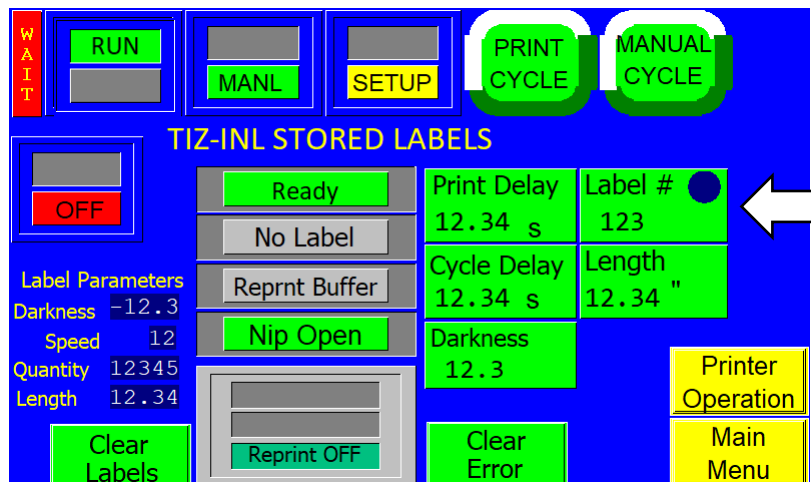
WAIT

RUN

MANL

SETUP

PRINT CYCLE

MANUAL CYCLE

TIZ-INL STORED LABELS

OFF

Ready

No Label

Reprnt Buffer

Nip Open

Reprint OFF

Print Delay
12.34 s

Label #
123

Cycle Delay
12.34 s

Length
12.34 "

Darkness
12.3

Label Parameters
Darkness -12.3
Speed 12
Quantity 12345
Length 12.34

Clear Labels

Clear Error

Printer Operation

Main Menu